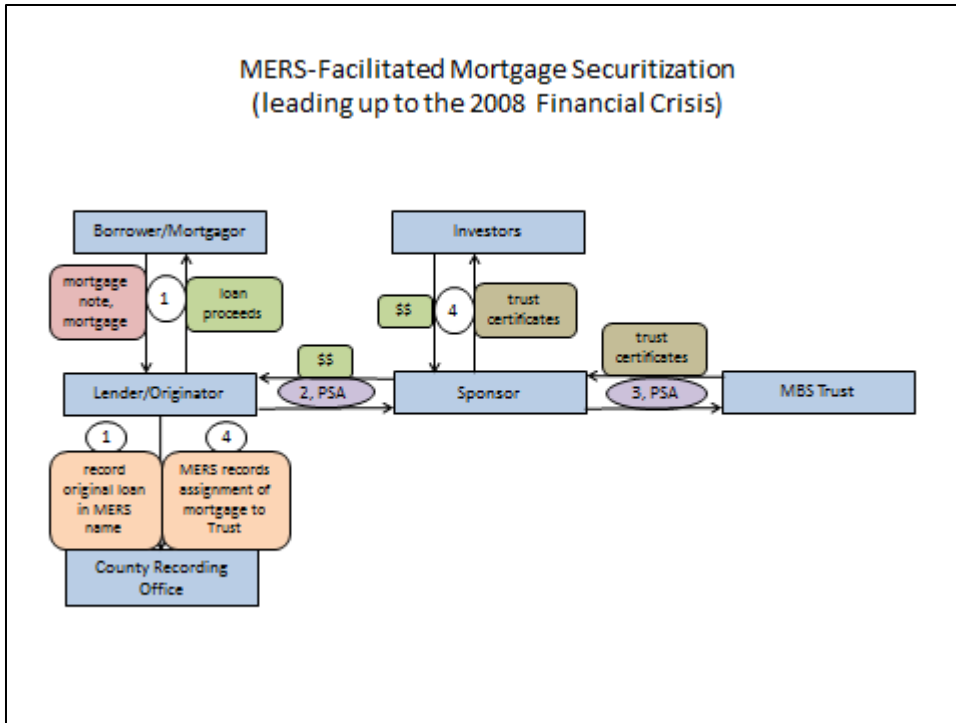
MERS-Facilitated Mortgage Securitization
(leading up to the 2008 Financial Crisis)

Borrower/Mortgagor

mortgage note, mortgage

1

loan proceeds

Investors

$$

4

trust certificates

$$

trust certificates

Lender/Originator

2, PSA

Sponsor

3, PSA

MBS Trust

1

4

record original loan in MERS name

MERS records assignment of mortgage to Trust

County Recording Office